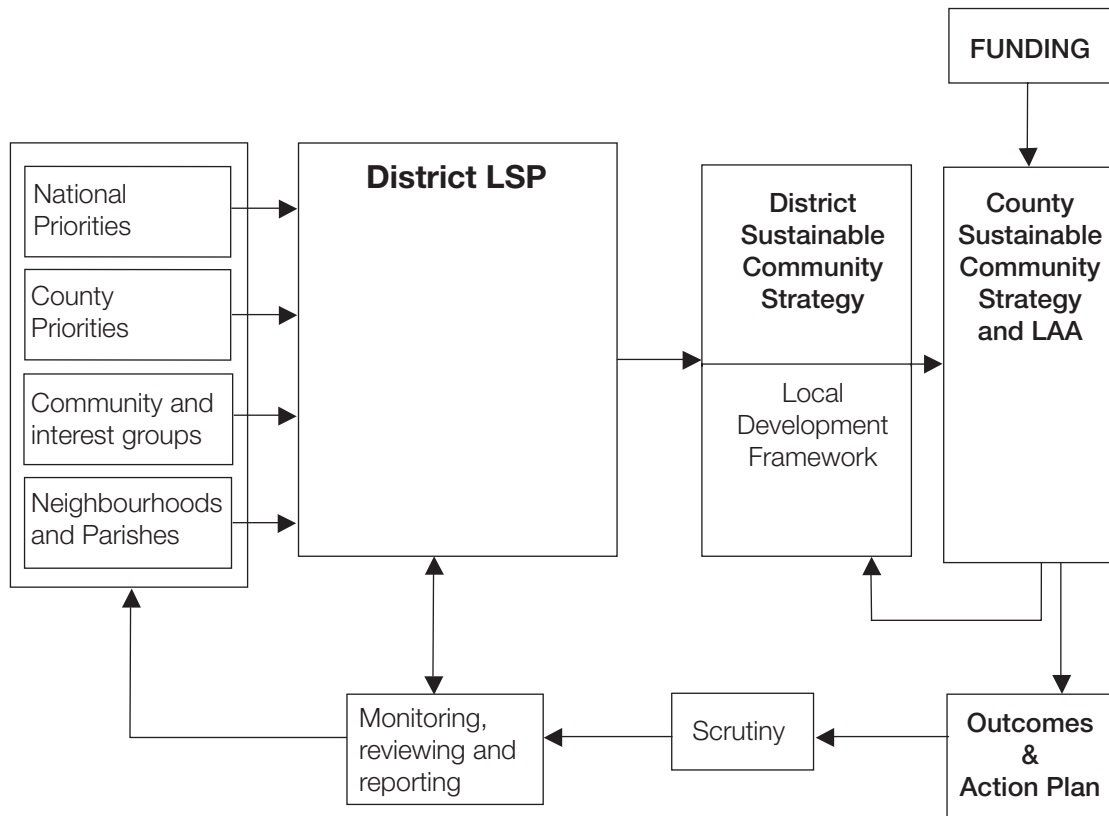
FUNDING

National Priorities

County Priorities

Community and interest groups

Neighbourhoods and Parishes

District LSP

District Sustainable Community Strategy

Local Development Framework

County Sustainable Community Strategy and LAA

Monitoring, reviewing and reporting

Scrutiny

Outcomes & Action Plan